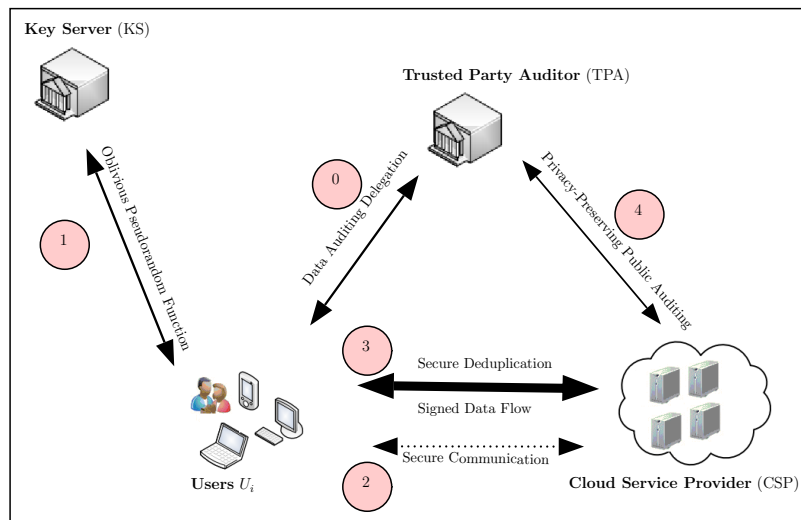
Key Server (KS)

Trusted Party Auditor (TPA)

Oblivious Pseudorandom Function

1

0

Data Auditing Delegation

Privacy-Preserving Public Auditing

4

3

Secure Deduplication

Signed Data Flow

Secure Communication

2

Users $U_i$

Cloud Service Provider (CSP)